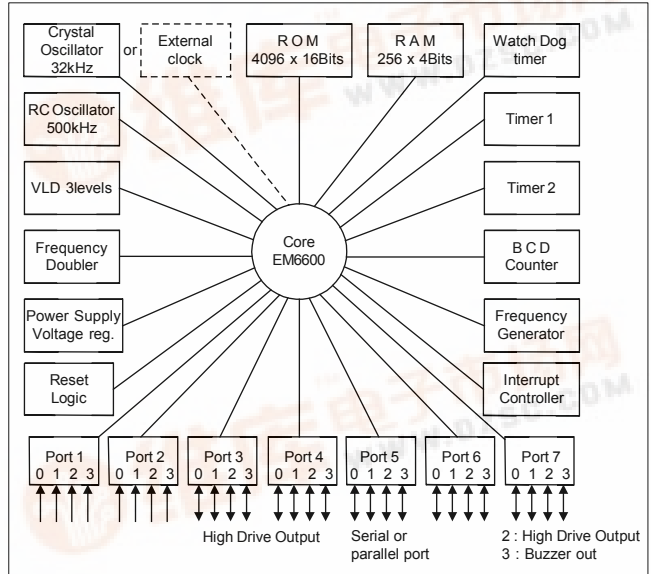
Crystal Oscillator 32kHz

or

External clock

R O M
4096 x 16Bits

R A M
256 x 4Bits

Watch Dog timer

RC Oscillator 500kHz

Timer 1

VLD 3levels

Timer 2

Frequency Doubler

Core
EM6600

B C D Counter

Power Supply Voltage reg.

Frequency Generator

Reset Logic

Interrupt Controller

Port 1
0 1 2 3

Port 2
0 1 2 3

Port 3
0 1 2 3

Port 4
0 1 2 3

Port 5
0 1 2 3

Port 6
0 1 2 3

Port 7
0 1 2 3

High Drive Output

Serial or parallel port

2 : High Drive Output
3 : Buzzer out